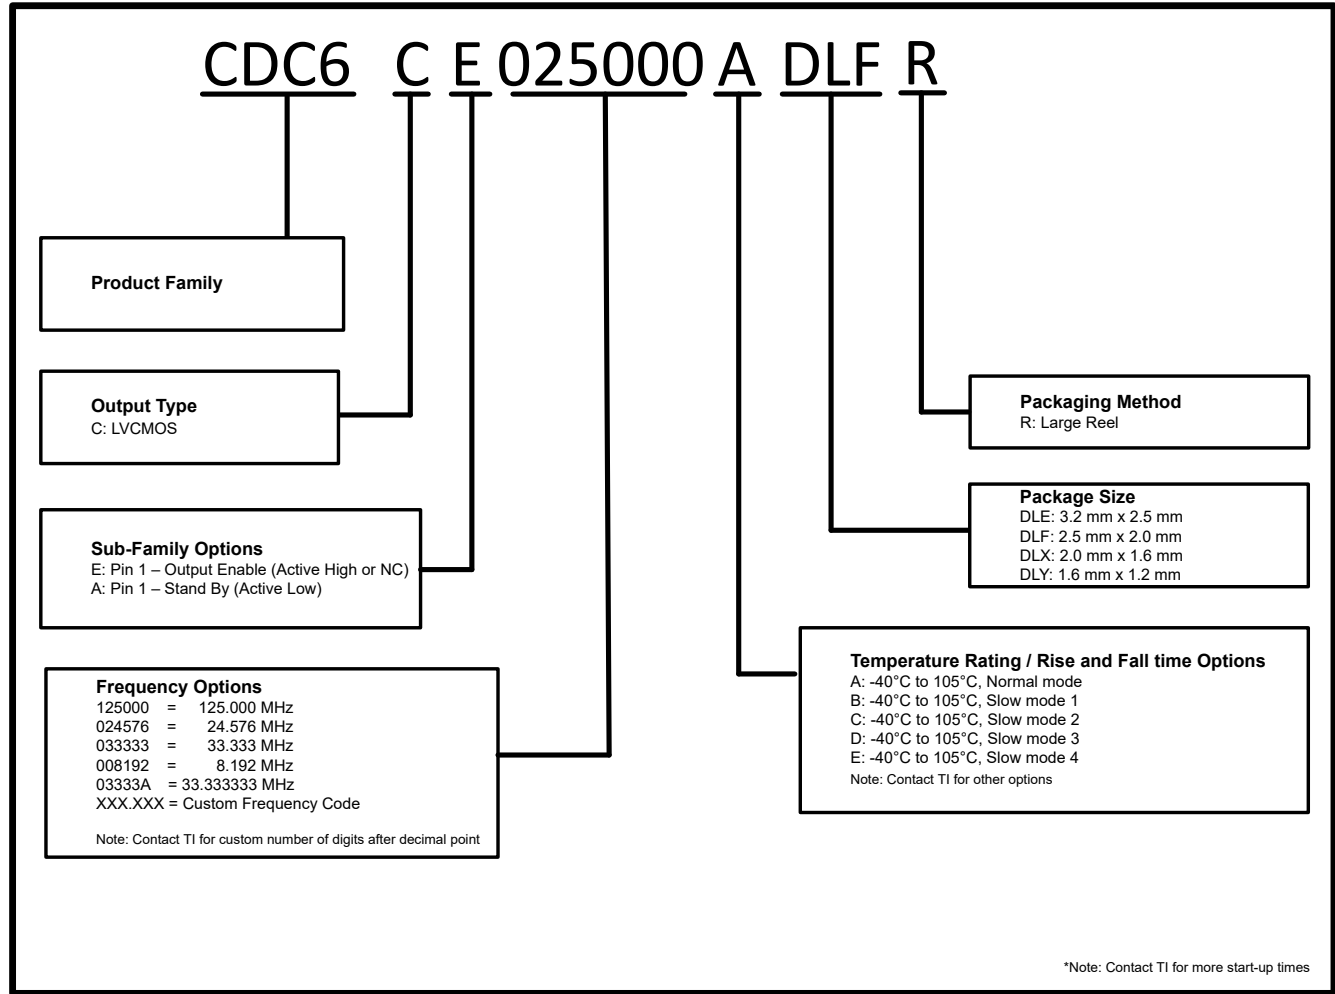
CDC6 C E 025000 A DLF R

Product Family

Output Type
C: LVCMOS

Sub-Family Options
E: Pin 1 – Output Enable (Active High or NC)
A: Pin 1 – Stand By (Active Low)

Frequency Options
125000 = 125.000 MHz
024576 = 24.576 MHz
033333 = 33.333 MHz
008192 = 8.192 MHz
03333A = 33.333333 MHz
XXX.XXX = Custom Frequency Code

Note: Contact TI for custom number of digits after decimal point

Packaging Method
R: Large Reel

Package Size
DLE: 3.2 mm x 2.5 mm
DLF: 2.5 mm x 2.0 mm
DLX: 2.0 mm x 1.6 mm
DLY: 1.6 mm x 1.2 mm

Temperature Rating / Rise and Fall time Options
A: -40°C to 105°C, Normal mode
B: -40°C to 105°C, Slow mode 1
C: -40°C to 105°C, Slow mode 2
D: -40°C to 105°C, Slow mode 3
E: -40°C to 105°C, Slow mode 4
Note: Contact TI for other options

*Note: Contact TI for more start-up times